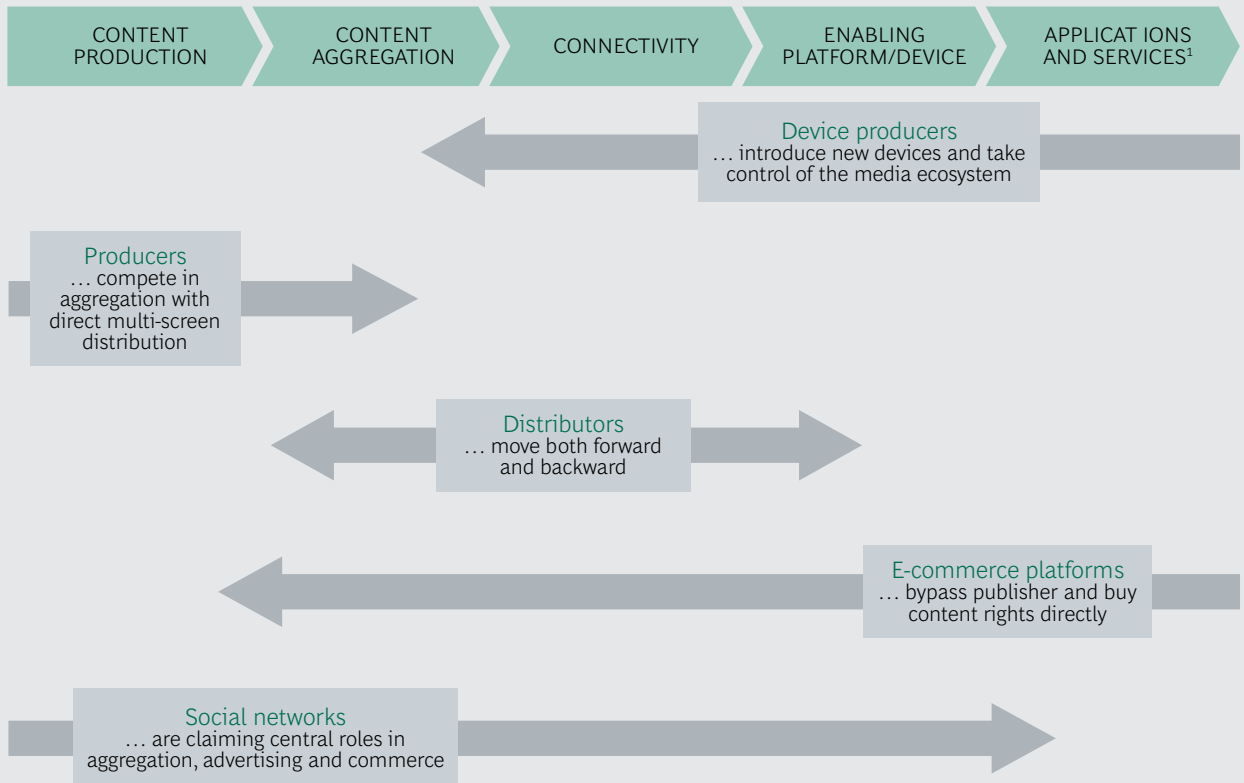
CONTENT PRODUCTION

CONTENT AGGREGATION

CONNECTIVITY

ENABLING PLATFORM/DEVICE

APPLICAT IONS AND SERVICES$^1$

Device producers
… introduce new devices and take control of the media ecosystem

Producers
… compete in aggregation with direct multi-screen distribution

Distributors
… move both forward and backward

E-commerce platforms
… bypass publisher and buy content rights directly

Social networks
… are claiming central roles in aggregation, advertising and commerce